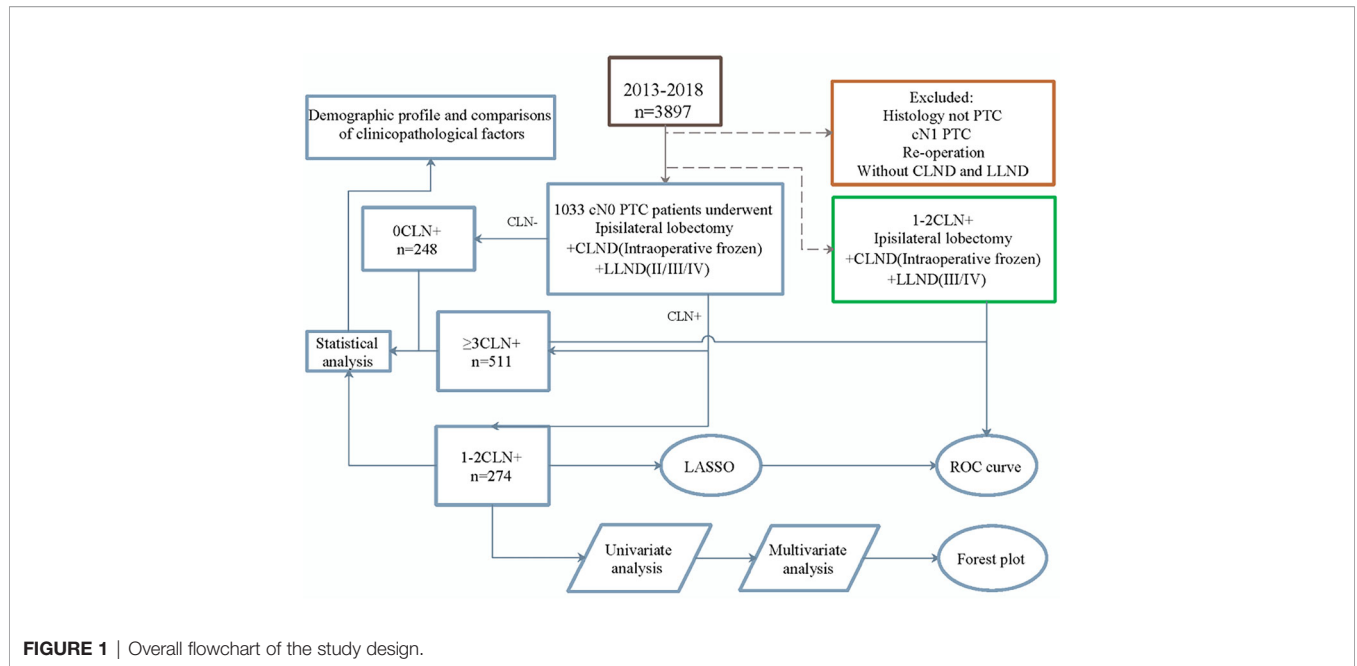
2013-2018
n=3897

Demographic profile and comparisons of clinicopathological factors

Excluded:
Histology not PTC
cN1 PTC
Re-operation
Without CLND and LLND

1033 cN0 PTC patients underwent
Ipsilateral lobectomy
+CLND(Intraoperative frozen)
+LLND(II/III/IV)

CLN-

0CLN+
n=248

1-2CLN+
Ipsilateral lobectomy
+CLND(Intraoperative frozen)
+LLND(III/IV)

CLN+

Statistical analysis

≥3CLN+
n=511

1-2CLN+
n=274

LASSO

ROC curve

Univariate analysis

Multivariate analysis

Forest plot

FIGURE 1 | Overall flowchart of the study design.